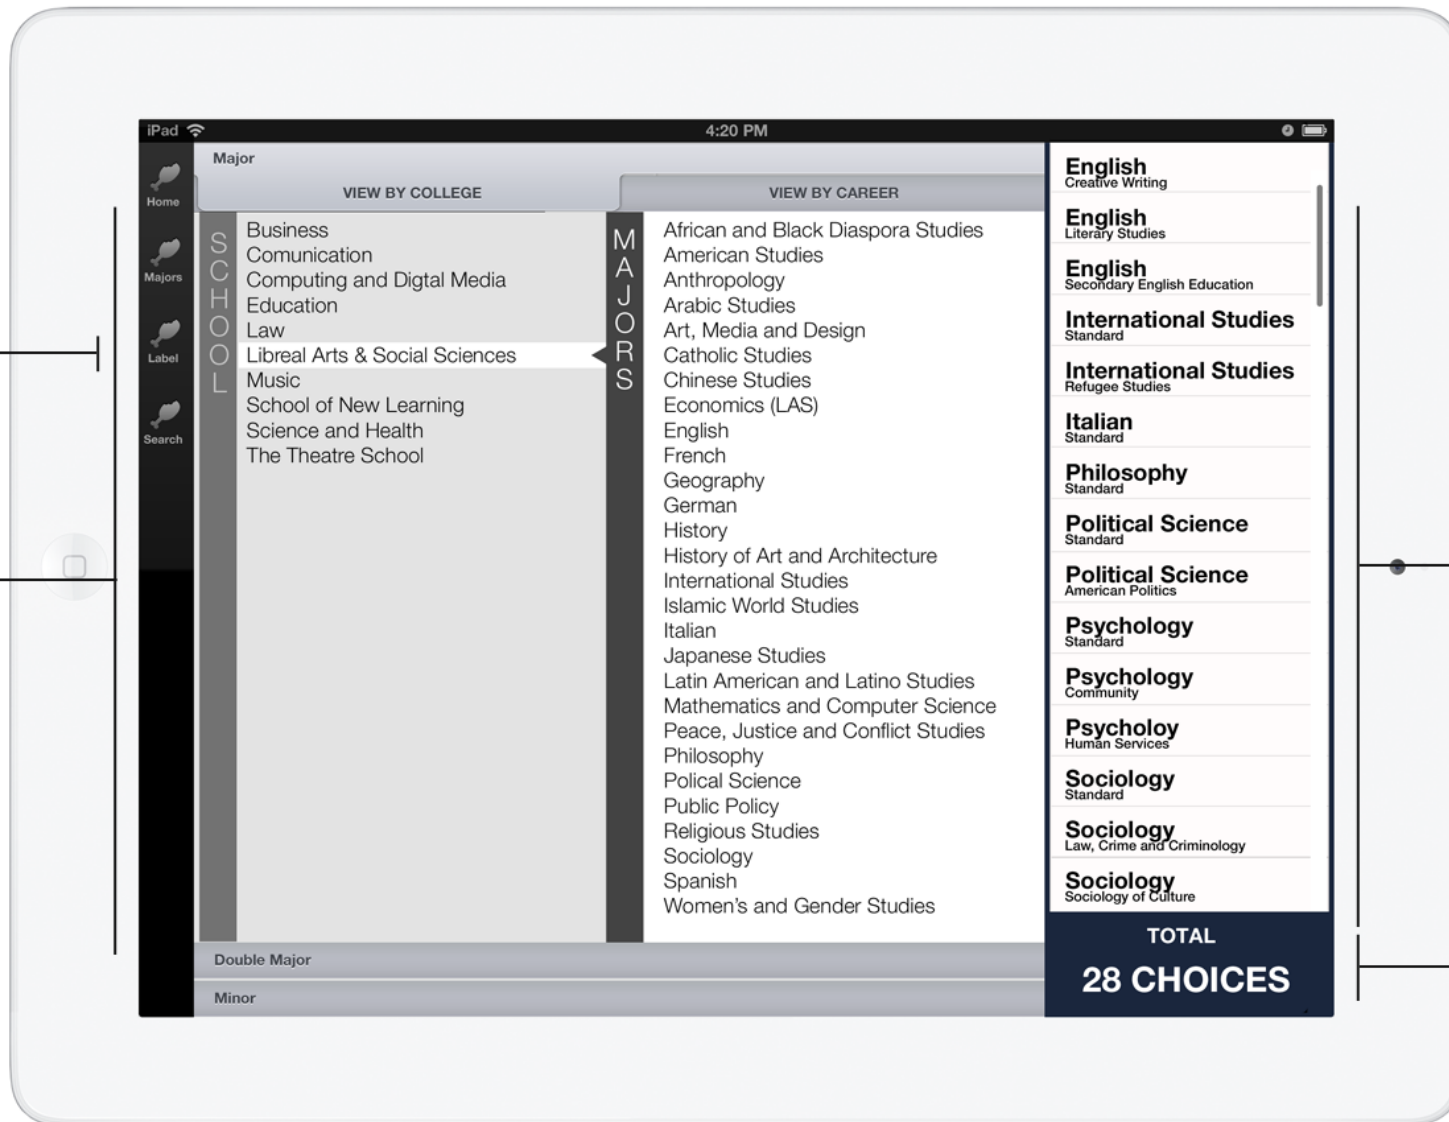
iPad
4:20 PM

Home
Majors
Label
Search

Major

VIEW BY COLLEGE
VIEW BY CAREER

SCHOOL

Business
Comunication
Computing and Digtal Media
Education
Law
Libreal Arts & Social Sciences
Music
School of New Learning
Science and Health
The Theatre School

MAJORS

African and Black Diaspora Studies
American Studies
Anthropology
Arabic Studies
Art, Media and Design
Catholic Studies
Chinese Studies
Economics (LAS)
English
French
Geography
German
History
History of Art and Architecture
International Studies
Islamic World Studies
Italian
Japanese Studies
Latin American and Latino Studies
Mathematics and Computer Science
Peace, Justice and Conflict Studies
Philosophy
Polical Science
Public Policy
Religious Studies
Sociology
Spanish
Women's and Gender Studies

English
Creative Writing
English
Literary Studies
English
Secondary English Education
International Studies
Standard
International Studies
Refugee Studies
Italian
Standard
Philosophy
Standard
Political Science
Standard
Political Science
American Politics
Psychology
Standard
Psychology
Community
Psychology
Human Services
Sociology
Standard
Sociology
Law, Crime and Criminology
Sociology
Sociology of Culture

TOTAL
28 CHOICES

Double Major
Minor